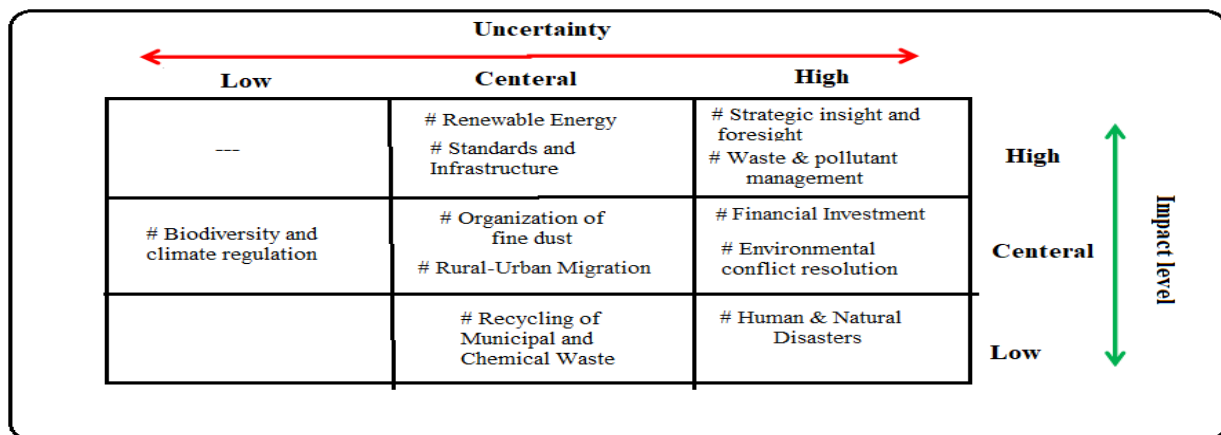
Uncertainty

| Low | Centeral | High | |
|---|---|---|---|
| --- | # Renewable Energy<br># Standards and Infrastructure | # Strategic insight and foresight<br># Waste & pollutant management | High |
| # Biodiversity and climate regulation | # Organization of fine dust<br># Rural-Urban Migration | # Financial Investment<br># Environmental conflict resolution | Centeral |
| | # Recycling of Municipal and Chemical Waste | # Human & Natural Disasters | Low |

Impact level